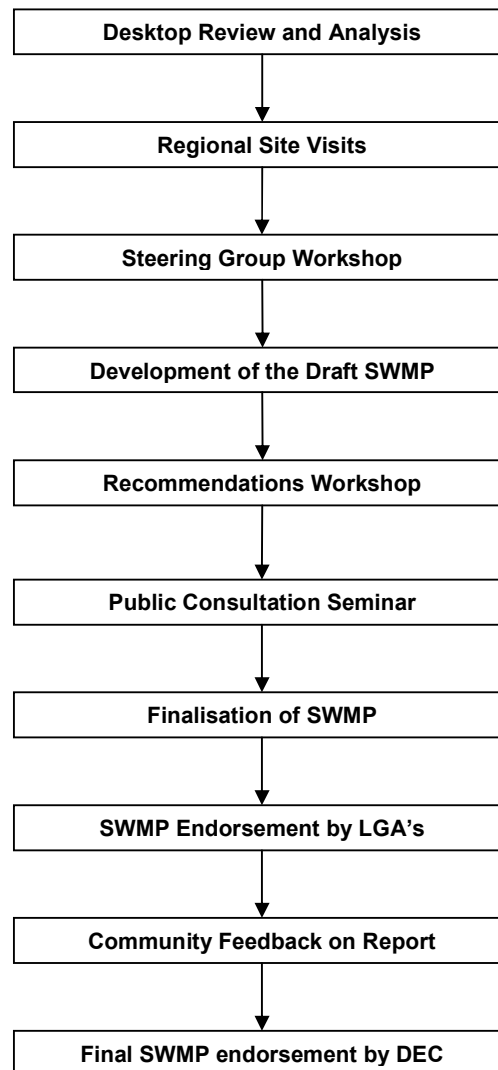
Desktop Review and Analysis

Regional Site Visits

Steering Group Workshop

Development of the Draft SWMP

Recommendations Workshop

Public Consultation Seminar

Finalisation of SWMP

SWMP Endorsement by LGA's

Community Feedback on Report

Final SWMP endorsement by DEC